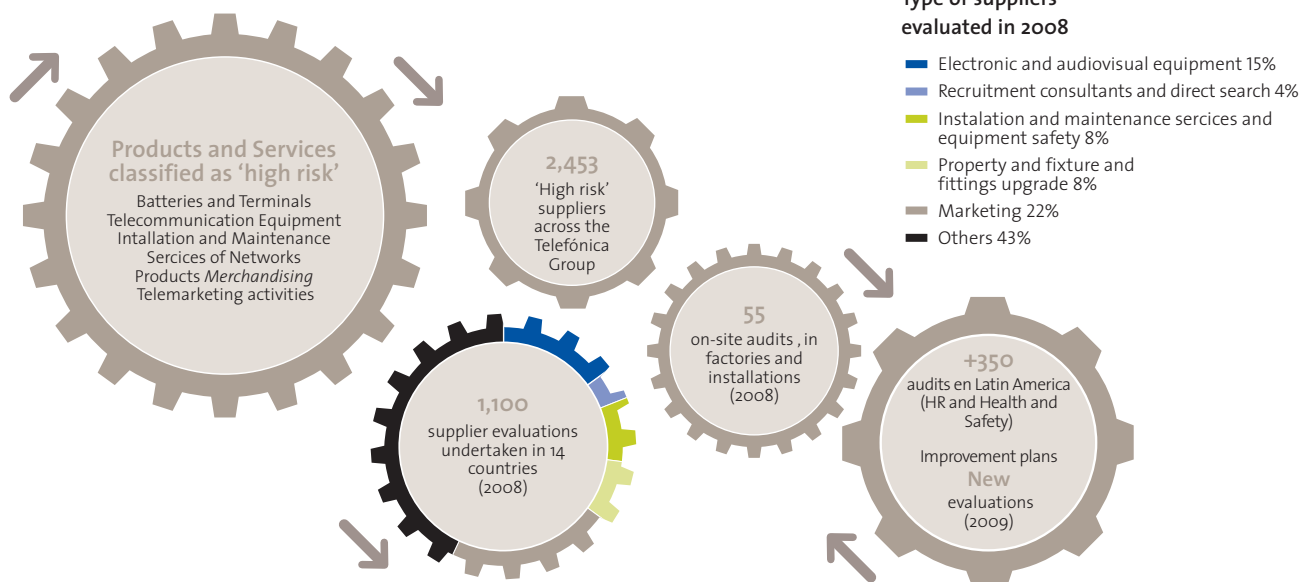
Type of suppliers evaluated in 2008

Electronic and audiovisual equipment 15%
Recruitment consultants and direct search 4%
Instalation and maintenance sercices and equipment safety 8%
Property and fixture and fittings upgrade 8%
Marketing 22%
Others 43%

Products and Services classified as 'high risk'
Batteries and Terminals
Telecommunication Equipment
Intallation and Maintenance Sercices of Networks
Products *Merchandising*
Telemarketing activities

2,453
'High risk' suppliers across the Telefónica Group

1,100
supplier evaluations undertaken in 14 countries
(2008)

55
on-site audits , in factories and installations
(2008)

+350
audits en Latin America
(HR and Health and Safety)

Improvement plans
New
evaluations
(2009)